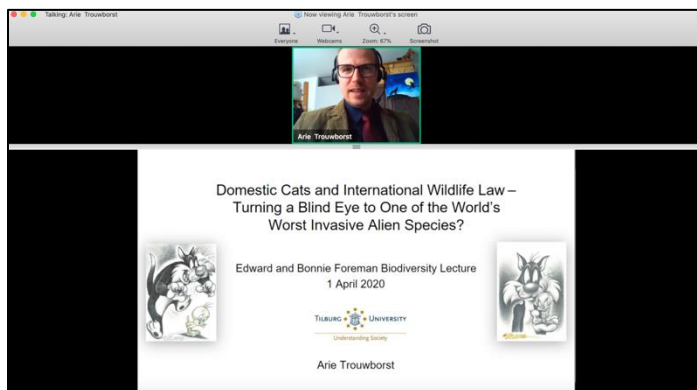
Talking: Arie Trouwborst

Now viewing Arie Trouwborst's screen

Everyone Webcams Zoom: 67% Screenshot

Arie Trouwborst

Domestic Cats and International Wildlife Law – Turning a Blind Eye to One of the World's Worst Invasive Alien Species?

Edward and Bonnie Foreman Biodiversity Lecture
1 April 2020

TILBURG UNIVERSITY
Understanding Society

Arie Trouwborst